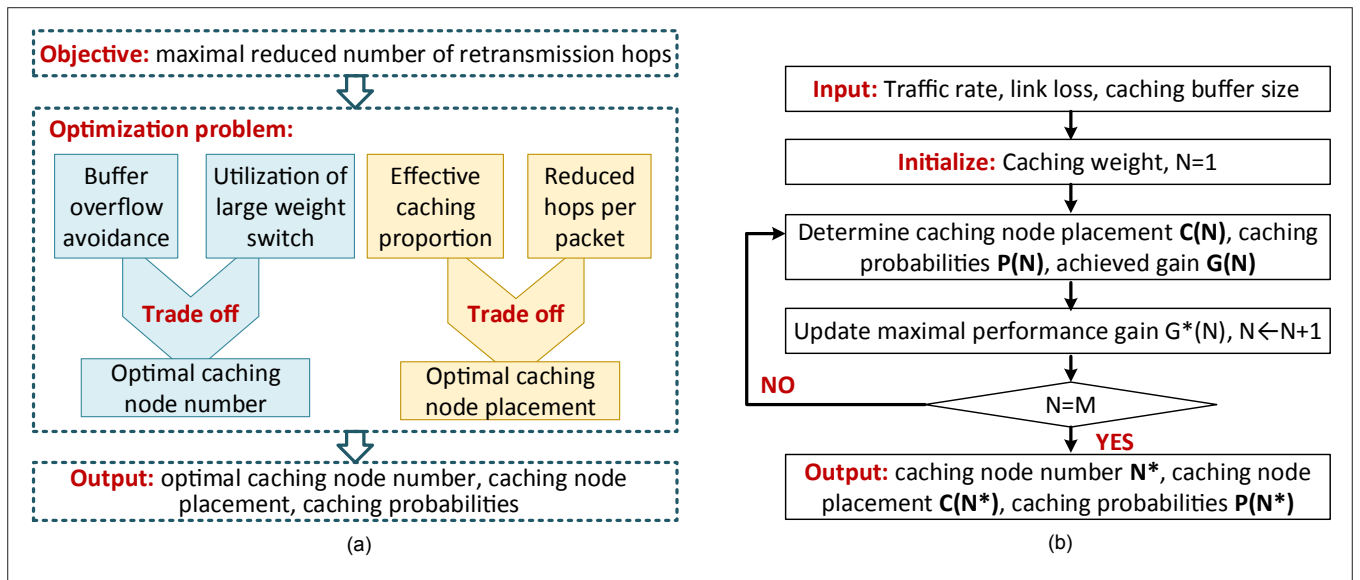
Objective: maximal reduced number of retransmission hops

Optimization problem:

Buffer overflow avoidance

Utilization of large weight switch

Trade off

Optimal caching node number

Effective caching proportion

Reduced hops per packet

Trade off

Optimal caching node placement

Output: optimal caching node number, caching node placement, caching probabilities

(a)

Input: Traffic rate, link loss, caching buffer size

Initialize: Caching weight, N=1

Determine caching node placement C(N), caching probabilities P(N), achieved gain G(N)

Update maximal performance gain G*(N), N←N+1

NO

N=M

YES

Output: caching node number N*, caching node placement C(N*), caching probabilities P(N*)

(b)